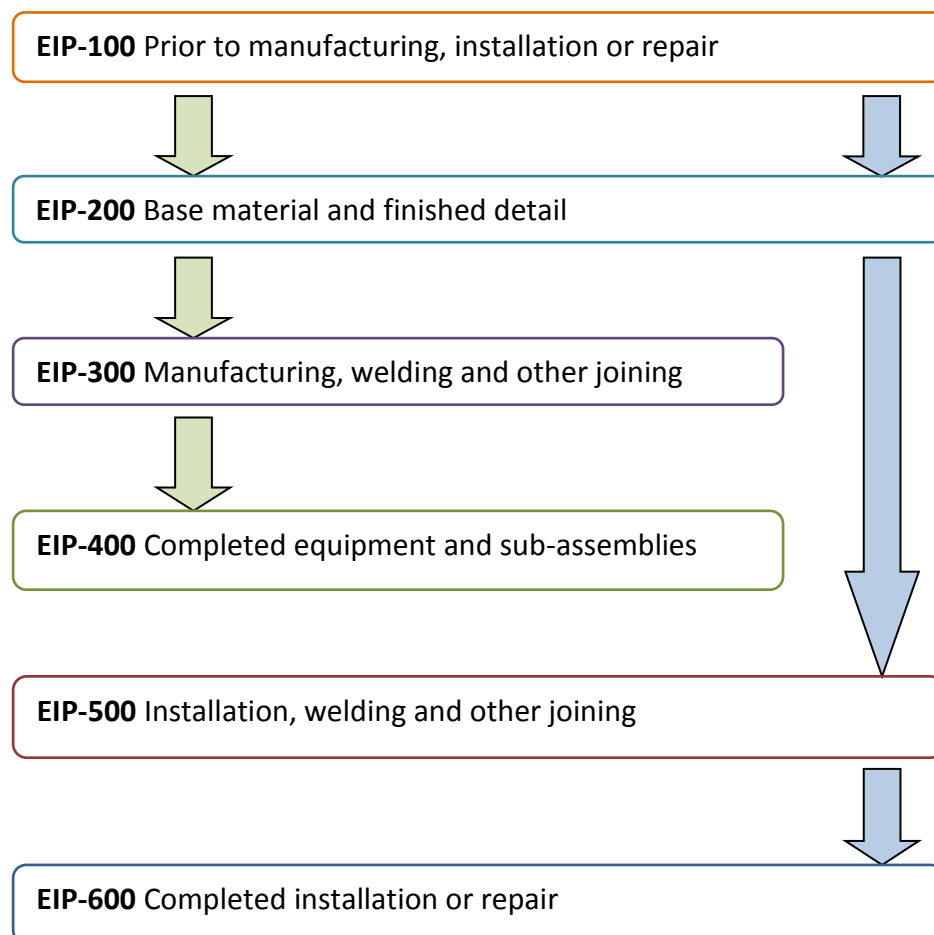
**EIP-100** Prior to manufacturing, installation or repair

**EIP-200** Base material and finished detail

**EIP-300** Manufacturing, welding and other joining

**EIP-400** Completed equipment and sub-assemblies

**EIP-500** Installation, welding and other joining

**EIP-600** Completed installation or repair